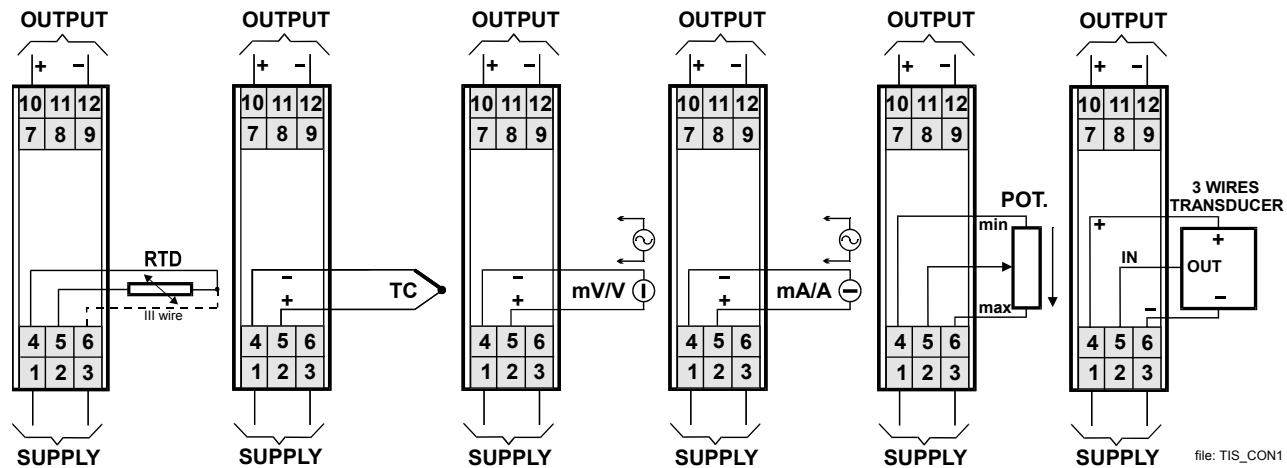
OUTPUT
+ −
10 11 12
7 8 9
RTD
III wire
4 5 6
1 2 3
SUPPLY

OUTPUT
+ −
10 11 12
7 8 9
−
+
TC
4 5 6
1 2 3
SUPPLY

OUTPUT
+ −
10 11 12
7 8 9
−
+
mV/V
4 5 6
1 2 3
SUPPLY

OUTPUT
+ −
10 11 12
7 8 9
−
+
mA/A
4 5 6
1 2 3
SUPPLY

OUTPUT
+ −
10 11 12
7 8 9
POT.
min
max
4 5 6
1 2 3
SUPPLY

OUTPUT
+ −
10 11 12
7 8 9
3 WIRES TRANSDUCER
+
IN
+
OUT
−
−
4 5 6
1 2 3
SUPPLY

file: TIS_CON1